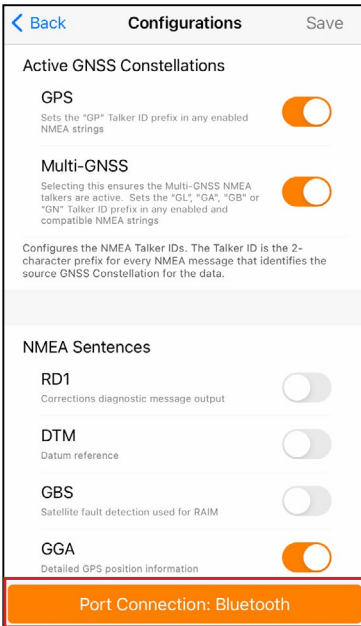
Back Configurations Save

Active GNSS Constellations

GPS
Sets the "GP" Talker ID prefix in any enabled NMEA strings

Multi-GNSS
Selecting this ensures the Multi-GNSS NMEA talkers are active. Sets the "GL", "GA", "GB" or "GN" Talker ID prefix in any enabled and compatible NMEA strings

Configures the NMEA Talker IDs. The Talker ID is the 2-character prefix for every NMEA message that identifies the source GNSS Constellation for the data.

NMEA Sentences

RD1
Corrections diagnostic message output

DTM
Datum reference

GBS
Satellite fault detection used for RAIM

GGA
Detailed GPS position information

Port Connection: Bluetooth